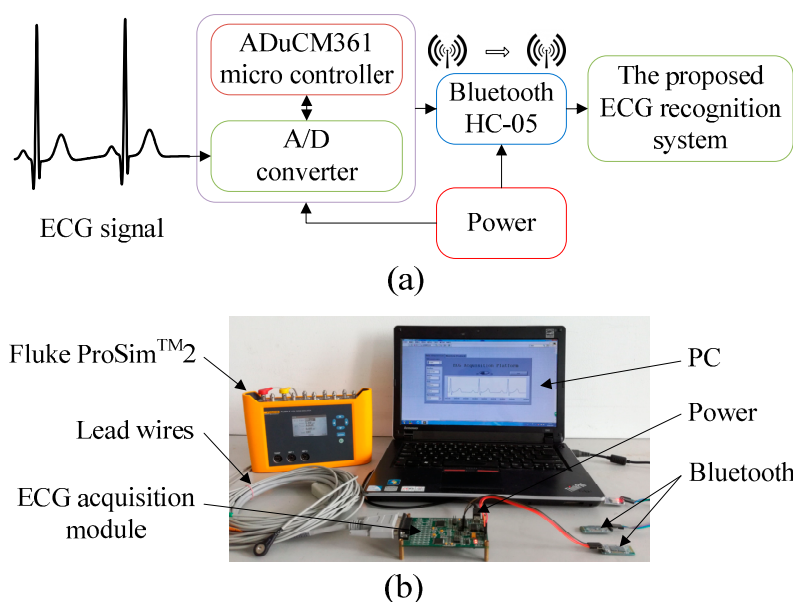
ECG signal

ADuCM361 micro controller

A/D converter

Bluetooth HC-05

The proposed ECG recognition system

Power

(a)

Fluke ProSim$^{TM}$2

Lead wires

ECG acquisition module

PC

Power

Bluetooth

(b)